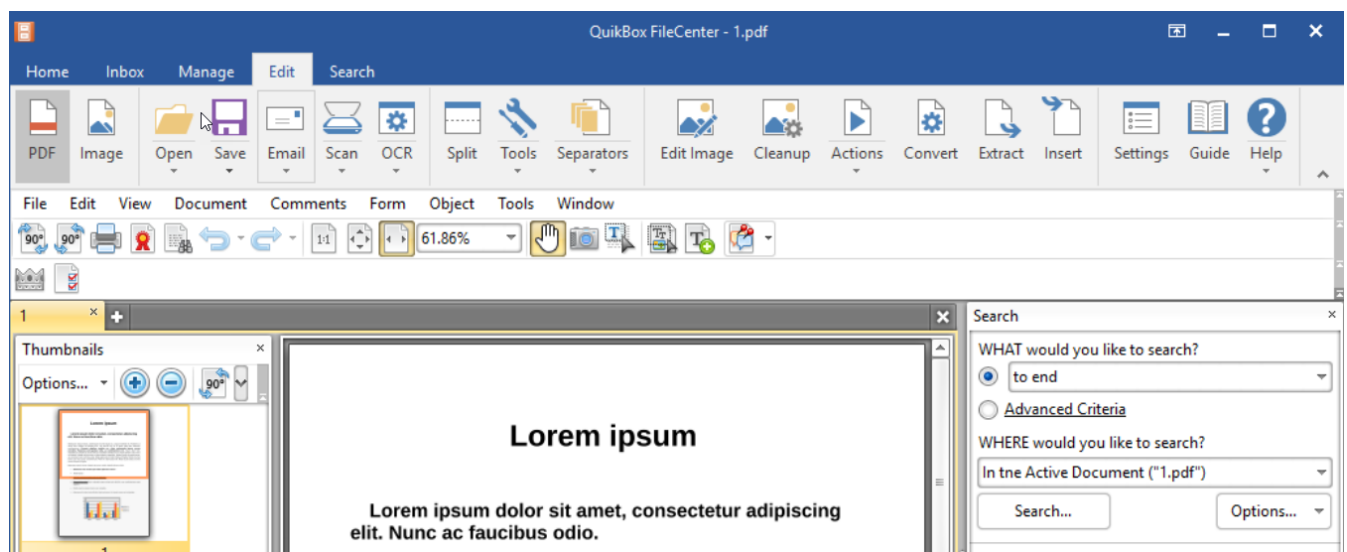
QuikBox FileCenter - 1.pdf

Home Inbox Manage Edit Search

PDF Image Open Save Email Scan OCR Split Tools Separators Edit Image Cleanup Actions Convert Extract Insert Settings Guide Help

File Edit View Document Comments Form Object Tools Window

90° 90° 1:1 61.86%

1

Thumbnails

Options... 90°

Lorem ipsum

1

Lorem ipsum

Lorem ipsum dolor sit amet, consectetur adipiscing elit. Nunc ac faucibus odio.

Search

WHAT would you like to search?

to end

Advanced Criteria

WHERE would you like to search?

In tne Active Document ("1.pdf")

Search...

Options...